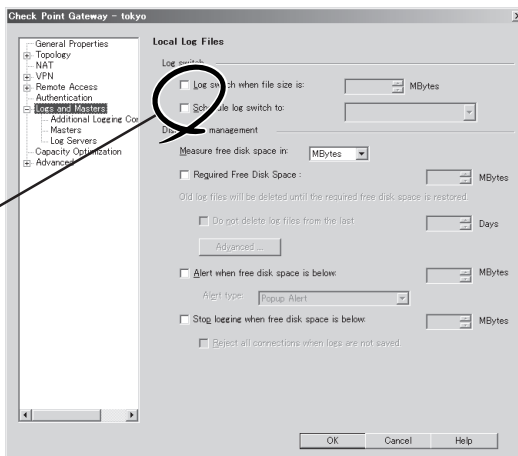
Check Point Gateway - tokyo

General Properties
Topology
NAT
VPN
Remote Access
Authentication
Logs and Masters
Additional Logging Cor
Masters
Log Servers
Capacity Optimization
Advanced

Local Log Files

Log switch

Log sw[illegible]tch when file size is:
MBytes

Sch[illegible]ule log switch to:

Dis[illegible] management

Measure free disk space in:
MBytes

Required Free Disk Space :
MBytes

Old log files will be deleted until the required free disk space is restored.

Do not delete log files from the last
Days

Advanced ...

Alert when free disk space is below
MBytes

Alert type:
Popup Alert

Stop logging when free disk space is below
MBytes

Reject all connections when logs are not saved

OK
Cancel
Help